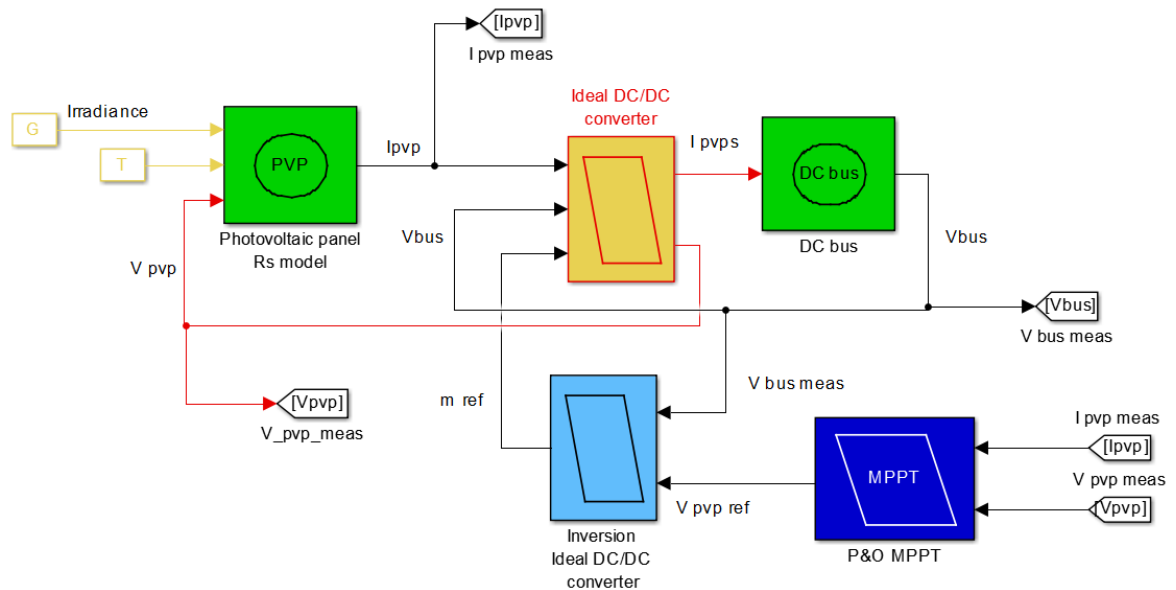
[Ipvp]
I pvp meas

Irradiance
G
T
PVP
Photovoltaic panel
Rs model
Ipvp
V pvp

Ideal DC/DC
converter
I pvps
Vbus

DC bus
DC bus
Vbus

[Vbus]
V bus meas

[Vpvp]
V_pvp_meas

m ref
V bus meas

Inversion
Ideal DC/DC
converter
V pvp ref

MPPT
P&O MPPT

I pvp meas
[Ipvp]
V pvp meas
[Vpvp]